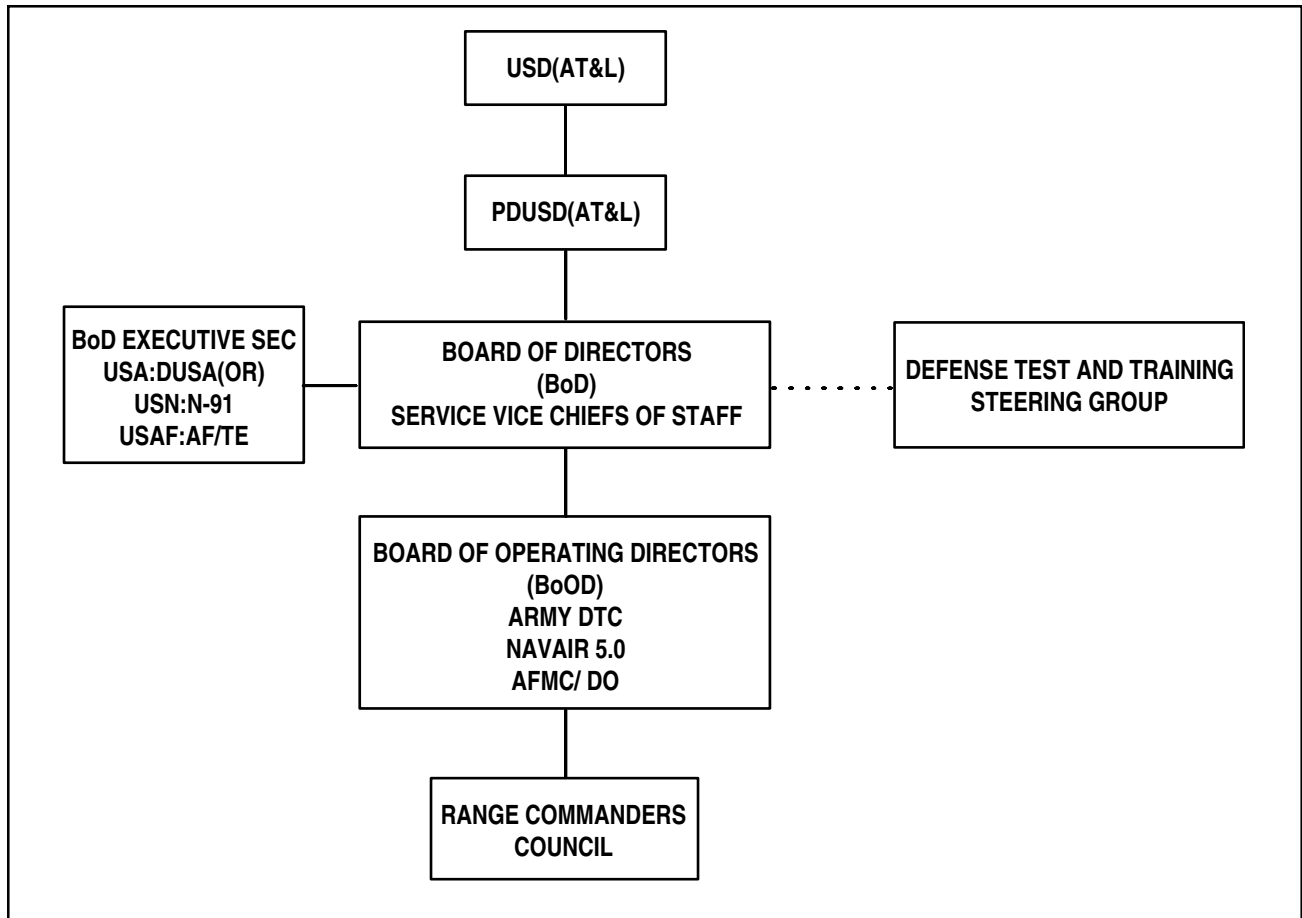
USD(AT&L)

PDUSD(AT&L)

BoD EXECUTIVE SEC
USA:DUSA(OR)
USN:N-91
USAF:AF/TE

BOARD OF DIRECTORS
(BoD)
SERVICE VICE CHIEFS OF STAFF

DEFENSE TEST AND TRAINING
STEERING GROUP

BOARD OF OPERATING DIRECTORS
(BoOD)
ARMY DTC
NAVAIR 5.0
AFMC/ DO

RANGE COMMANDERS
COUNCIL